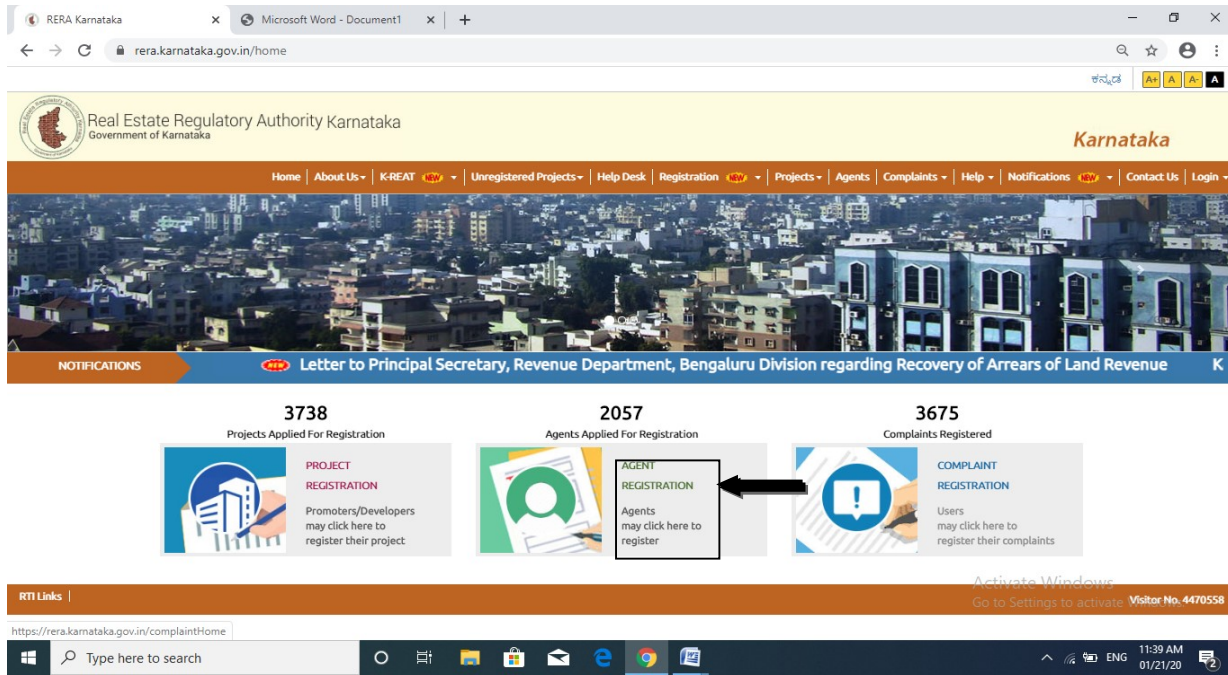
RERA Karnataka × Microsoft Word - Document1 × +

rera.karnataka.gov.in/home

ಕನ್ನಡ A+ A A- A

Real Estate Regulatory Authority Karnataka
Government of Karnataka

Karnataka

Home | About Us | K-REAT NEW | Unregistered Projects | Help Desk | Registration NEW | Projects | Agents | Complaints | Help | Notifications NEW | Contact Us | Login

NOTIFICATIONS NEW Letter to Principal Secretary, Revenue Department, Bengaluru Division regarding Recovery of Arrears of Land Revenue K

3738
Projects Applied For Registration

2057
Agents Applied For Registration

3675
Complaints Registered

PROJECT REGISTRATION
Promoters/Developers may click here to register their project

AGENT REGISTRATION
Agents may click here to register

COMPLAINT REGISTRATION
Users may click here to register their complaints

RTI Links |

Activate Windows
Go to Settings to activate Windows.
Visitor No. 4470558

https://rera.karnataka.gov.in/complaintHome

Type here to search

ENG 11:39 AM 01/21/20